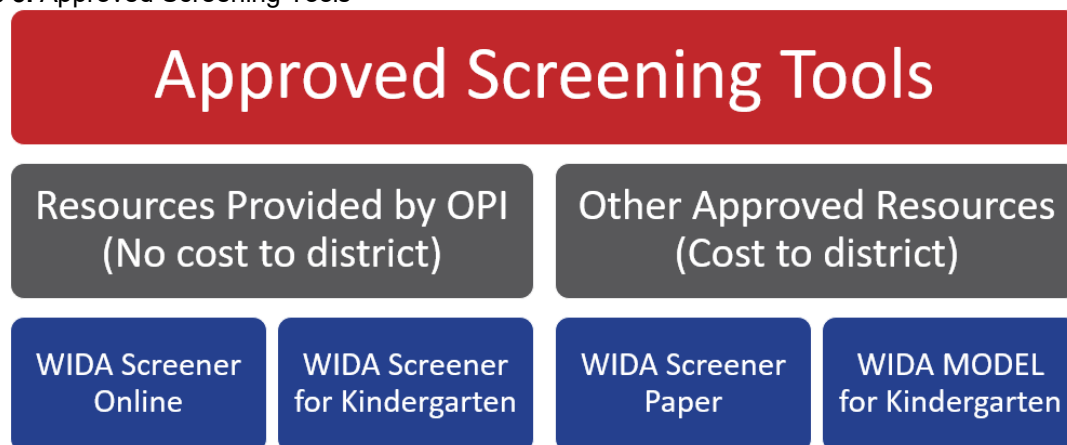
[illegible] Approved Screening Tools

Approved Screening Tools

Resources Provided by OPI (No cost to district)

Other Approved Resources (Cost to district)

WIDA Screener Online

WIDA Screener for Kindergarten

WIDA Screener Paper

WIDA MODEL for Kindergarten